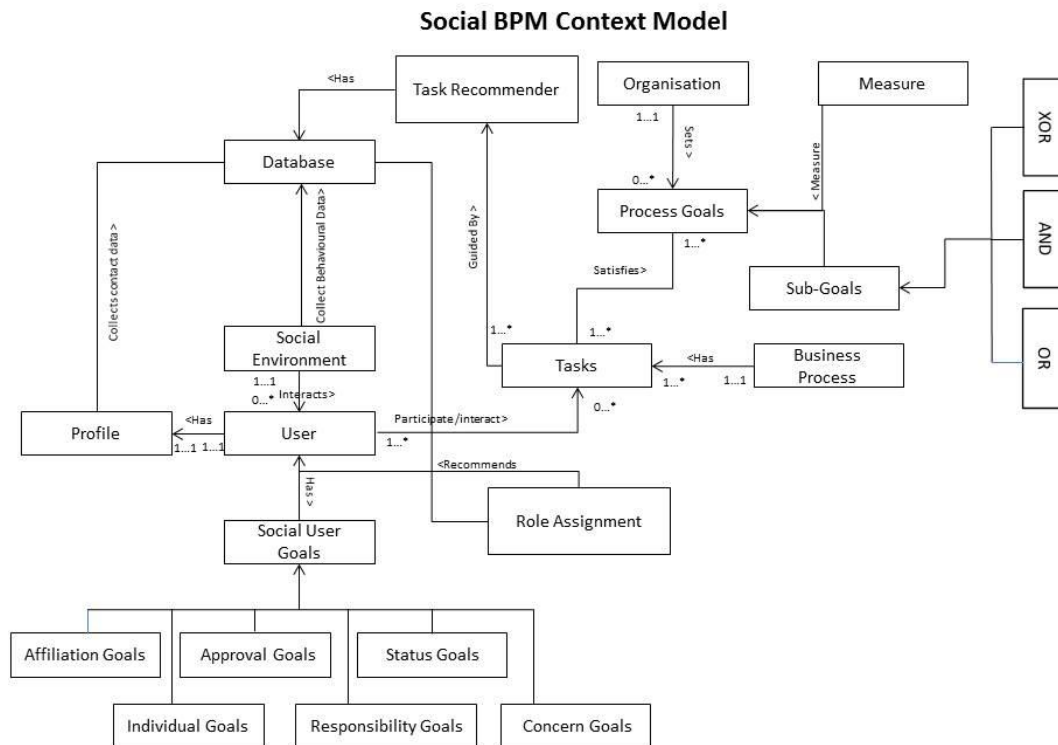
Social BPM Context Model

<Has

Task Recommender

Organisation

Measure

XOR

1...1

Sets >

Database

< Measure

0...*

Collects contact data >

Collect Behavioural Data>

Guided By >

Process Goals

AND

1...*

Satisfies>

Sub-Goals

Social Environment

1...*

1...*

OR

<Has

Business Process

Tasks

1...1

1...*

1...1

Interacts>

0...*

0...*

<Has

Participate/interact>

Profile

User

1...1

1...1

1...*

<Recommends

Has >

Role Assignment

Social User Goals

Affiliation Goals

Approval Goals

Status Goals

Individual Goals

Responsibility Goals

Concern Goals